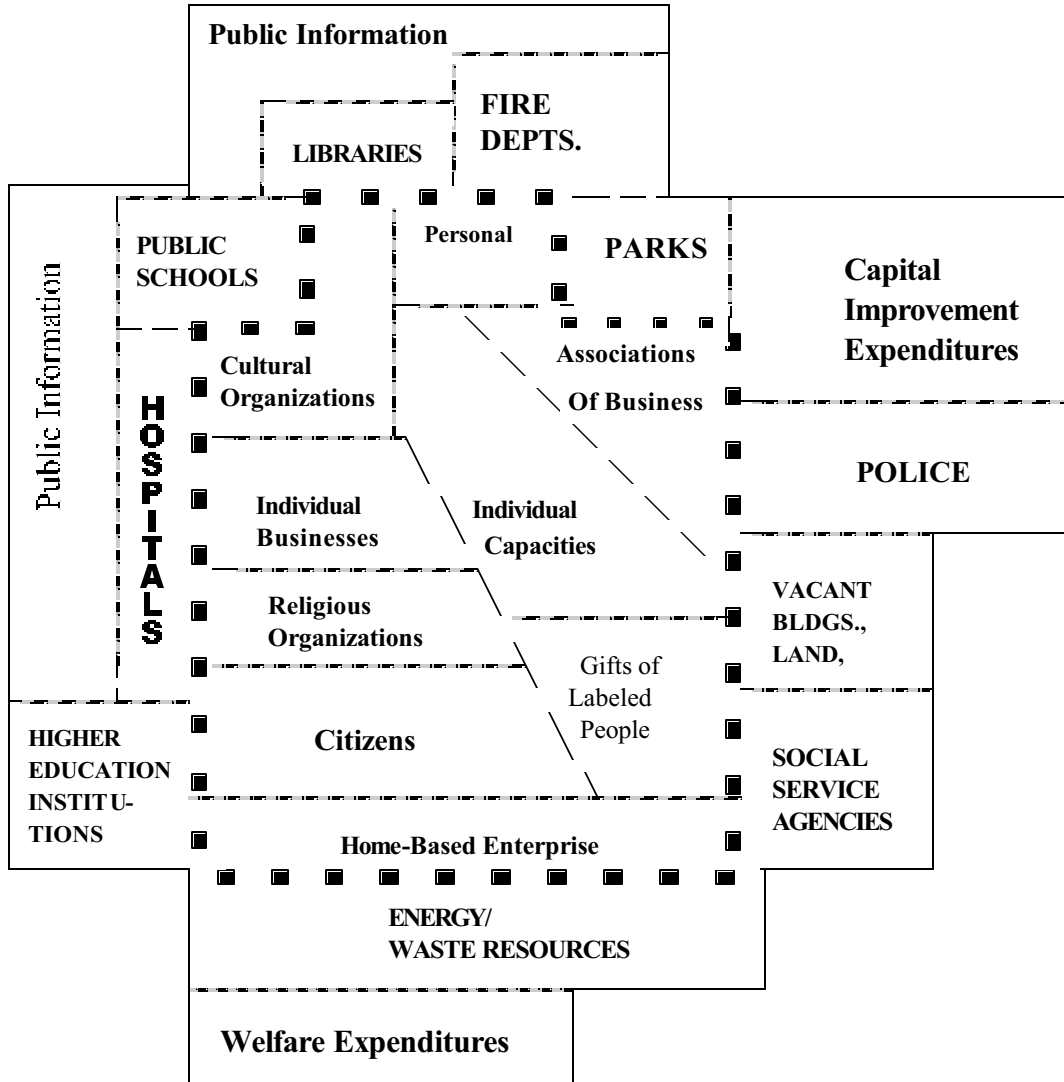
Public Information

FIRE DEPTS.

LIBRARIES

Public Information

PUBLIC SCHOOLS

Personal

PARKS

Capital Improvement Expenditures

HOSPITALS

Cultural Organizations

Associations Of Business

POLICE

Individual Businesses

Individual Capacities

Religious Organizations

VACANT BLDGS., LAND,

Gifts of Labeled People

HIGHER EDUCATION INSTITU-TIONS

Citizens

SOCIAL SERVICE AGENCIES

Home-Based Enterprise

ENERGY/ WASTE RESOURCES

Welfare Expenditures